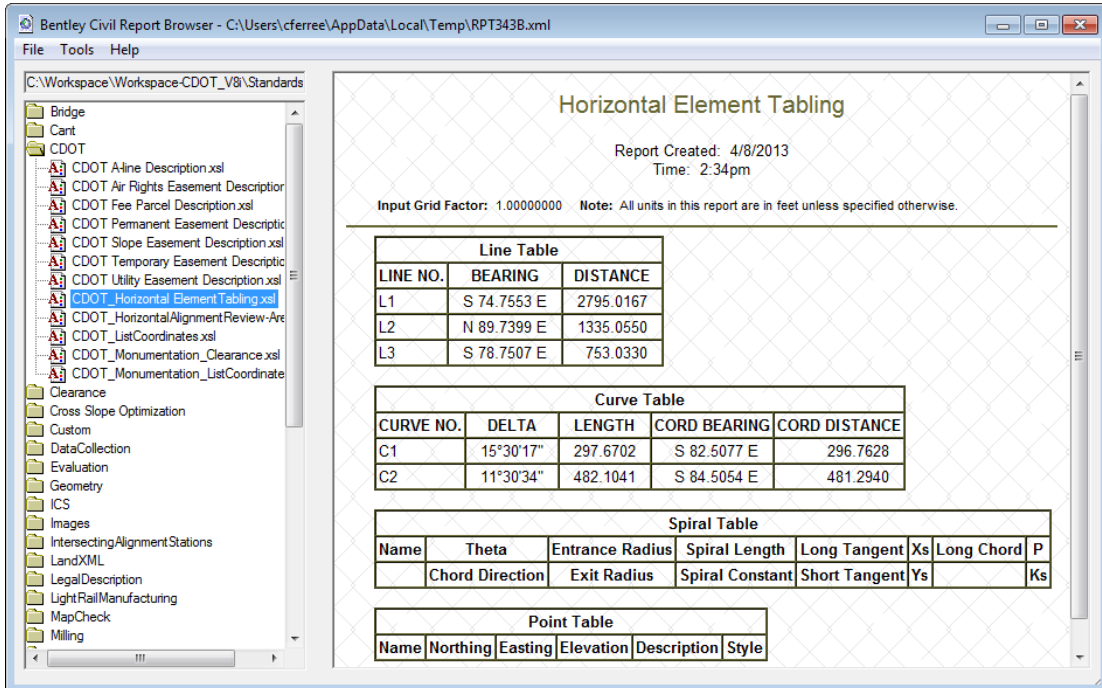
Bentley Civil Report Browser - C:\Users\cferree\AppData\Local\Temp\RPT343B.xml

File Tools Help

C:\Workspace\Workspace-CDOT_V8i\Standards

Bridge
Cant
CDOT
CDOT A-line Description.xsl
CDOT Air Rights Easement Description
CDOT Fee Parcel Description.xsl
CDOT Permanent Easement Descriptic
CDOT Slope Easement Description.xsl
CDOT Temporary Easement Descriptic
CDOT Utility Easement Description.xsl
CDOT_Horizontal ElementTabling.xsl
CDOT_HorizontalAlignmentReview-Are
CDOT_ListCoordinates.xsl
CDOT_Monumentation_Clearance.xsl
CDOT_Monumentation_ListCoordinate
Clearance
Cross Slope Optimization
Custom
DataCollection
Evaluation
Geometry
ICS
Images
IntersectingAlignmentStations
LandXML
LegalDescription
LightRailManufacturing
MapCheck
Milling

Horizontal Element Tabling

Report Created: 4/8/2013
Time: 2:34pm

Input Grid Factor: 1.00000000 Note: All units in this report are in feet unless specified otherwise.

| Line Table | | |
|---|---|---|
| LINE NO. | BEARING | DISTANCE |
| L1 | S 74.7553 E | 2795.0167 |
| L2 | N 89.7399 E | 1335.0550 |
| L3 | S 78.7507 E | 753.0330 |

| Curve Table | | | | |
|---|---|---|---|---|
| CURVE NO. | DELTA | LENGTH | CORD BEARING | CORD DISTANCE |
| C1 | 15°30'17" | 297.6702 | S 82.5077 E | 296.7628 |
| C2 | 11°30'34" | 482.1041 | S 84.5054 E | 481.2940 |

| Spiral Table | | | | | | | |
|---|---|---|---|---|---|---|---|
| Name | Theta | Entrance Radius | Spiral Length | Long Tangent | Xs | Long Chord | P |
| | Chord Direction | Exit Radius | Spiral Constant | Short Tangent | Ys | | Ks |

| Point Table | | | | | |
|---|---|---|---|---|---|
| Name | Northing | Easting | Elevation | Description | Style |